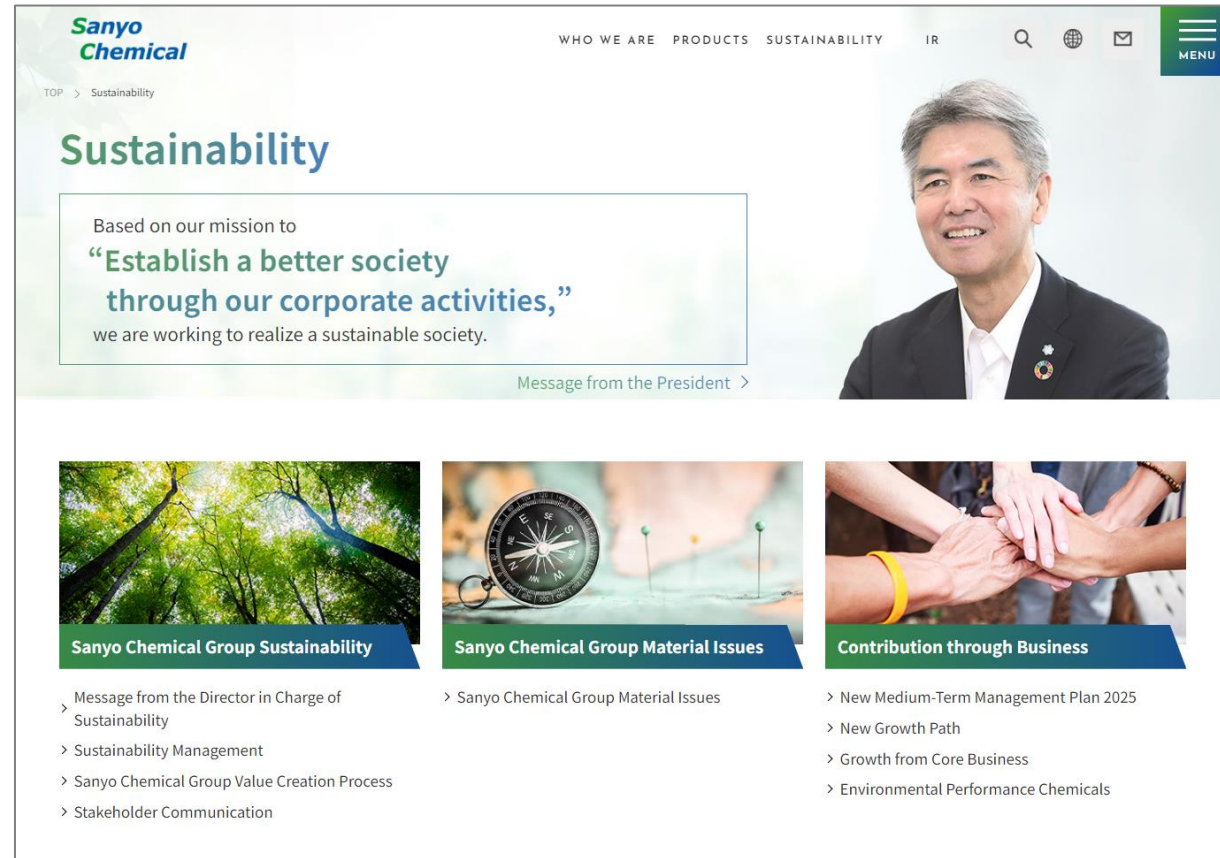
Sanyo Chemical

WHO WE ARE PRODUCTS SUSTAINABILITY IR

MENU

TOP > Sustainability

Sustainability

Based on our mission to
“Establish a better society through our corporate activities,”
we are working to realize a sustainable society.

Message from the President >

Sanyo Chemical Group Sustainability

> Message from the Director in Charge of Sustainability
> Sustainability Management
> Sanyo Chemical Group Value Creation Process
> Stakeholder Communication

Sanyo Chemical Group Material Issues

> Sanyo Chemical Group Material Issues

Contribution through Business

> New Medium-Term Management Plan 2025
> New Growth Path
> Growth from Core Business
> Environmental Performance Chemicals